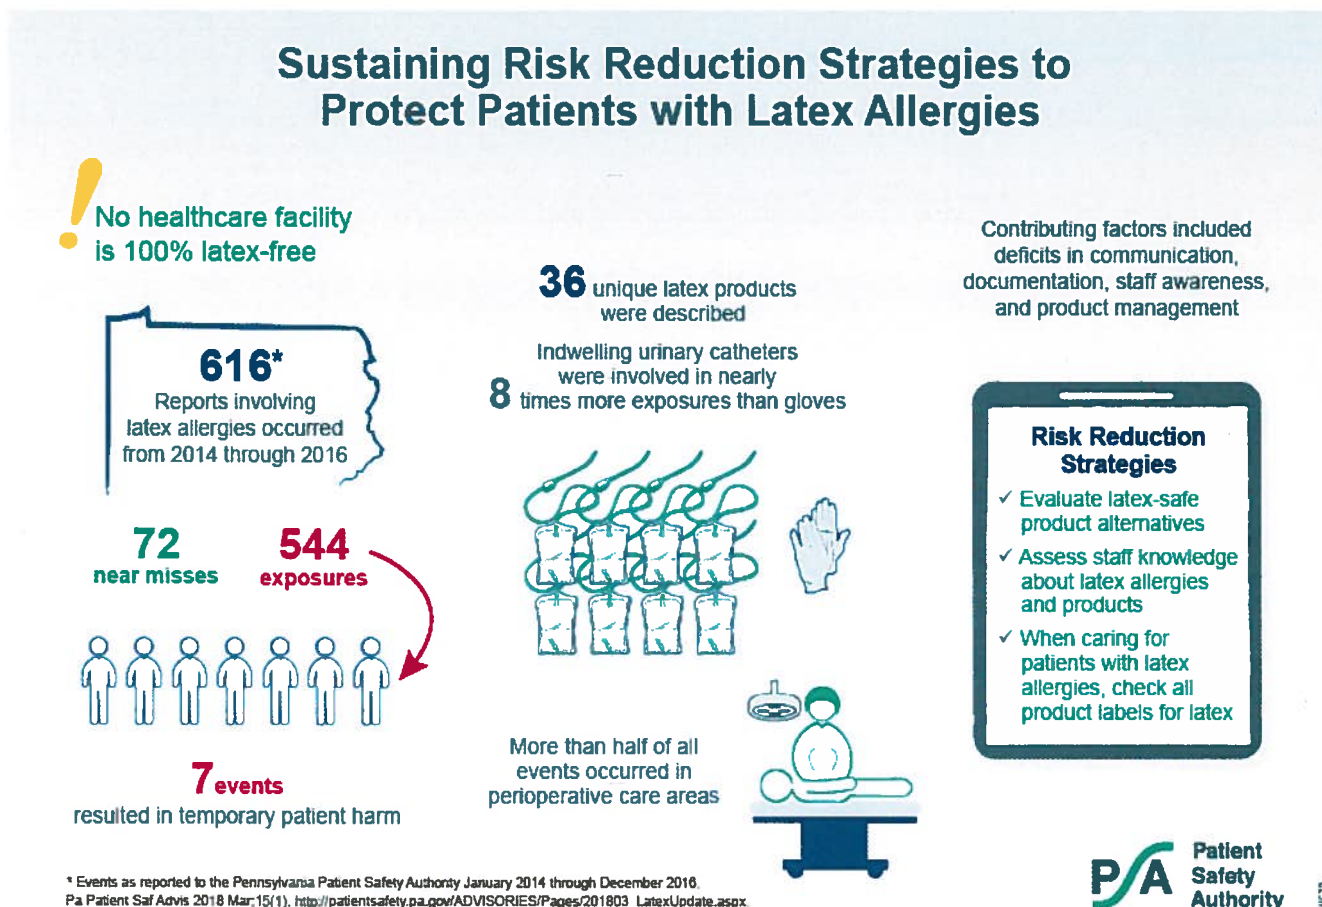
Sustaining Risk Reduction Strategies to Protect Patients with Latex Allergies

No healthcare facility is 100% latex-free

616*
Reports involving latex allergies occurred from 2014 through 2016

72
near misses

544
exposures

7 events
resulted in temporary patient harm

36 unique latex products were described

8 Indwelling urinary catheters were involved in nearly 8 times more exposures than gloves

More than half of all events occurred in perioperative care areas

Contributing factors included deficits in communication, documentation, staff awareness, and product management

Risk Reduction Strategies
✓ Evaluate latex-safe product alternatives
✓ Assess staff knowledge about latex allergies and products
✓ When caring for patients with latex allergies, check all product labels for latex

* Events as reported to the Pennsylvania Patient Safety Authority January 2014 through December 2016.
Pa Patient Saf Advis 2018 Mar;15(1). http://patientsafety.pa.gov/ADVISORIES/Pages/201803_LatexUpdate.aspx

PSA Patient Safety Authority